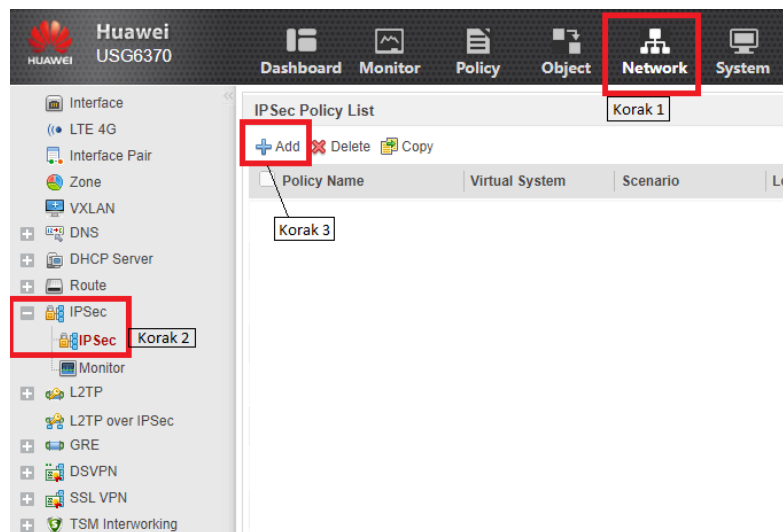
HUAWEI Huawei USG6370

Dashboard Monitor Policy Object Network System

Korak 1

Interface
LTE 4G
Interface Pair
Zone
VXLAN
DNS
DHCP Server
Route
IPSec
IPSec
Korak 2
Monitor
L2TP
L2TP over IPSec
GRE
DSVPN
SSL VPN
TSM Interworking

IPSec Policy List

Add Delete Copy

| Policy Name | Virtual System | Scenario | L |
|---|---|---|---|

Korak 3